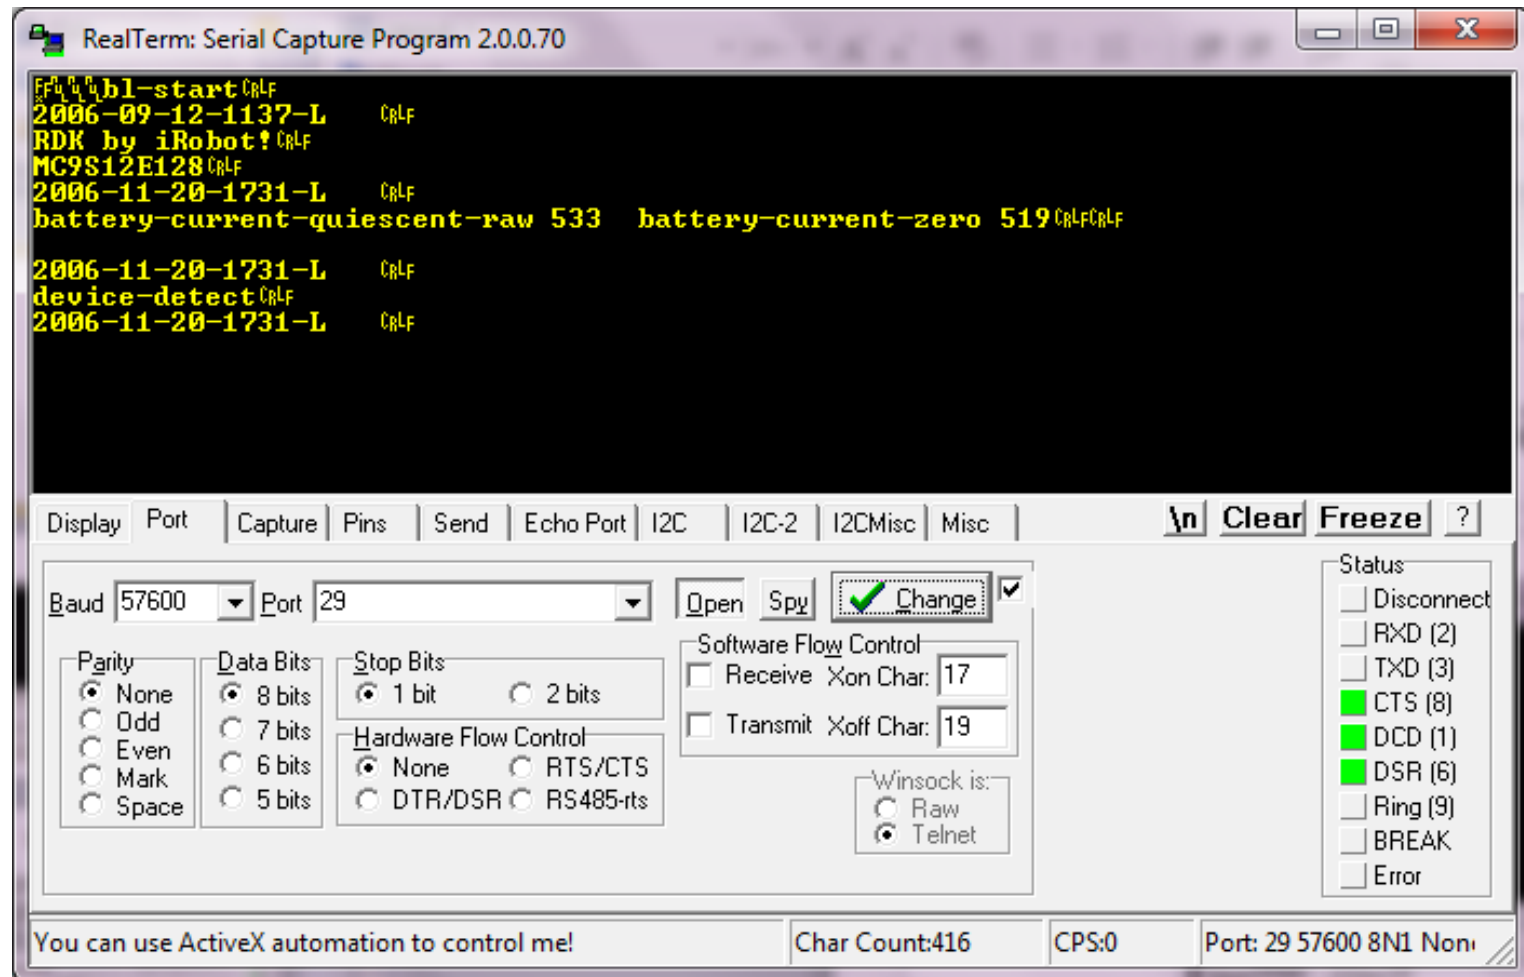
RealTerm: Serial Capture Program 2.0.0.70

FF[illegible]bl-start CRLF
2006-09-12-1137-L CRLF
RDK by iRobot! CRLF
MC9S12E128 CRLF
2006-11-20-1731-L CRLF
battery-current-quiescent-raw 533 battery-current-zero 519 CRLFCRLF

2006-11-20-1731-L CRLF
device-detect CRLF
2006-11-20-1731-L CRLF

Display Port Capture Pins Send Echo Port I2C I2C-2 I2CMisc Misc \n Clear Freeze ?

Baud 57600 Port 29 Open Spy Change

Parity
None
Odd
Even
Mark
Space

Data Bits
8 bits
7 bits
6 bits
5 bits

Stop Bits
1 bit
2 bits

Hardware Flow Control
None
RTS/CTS
DTR/DSR
RS485-rts

Software Flow Control
Receive Xon Char: 17
Transmit Xoff Char: 19

Winsock is:
Raw
Telnet

Status
Disconnect
RXD (2)
TXD (3)
CTS (8)
DCD (1)
DSR (6)
Ring (9)
BREAK
Error

You can use ActiveX automation to control me! Char Count:416 CPS:0 Port: 29 57600 8N1 Non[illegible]